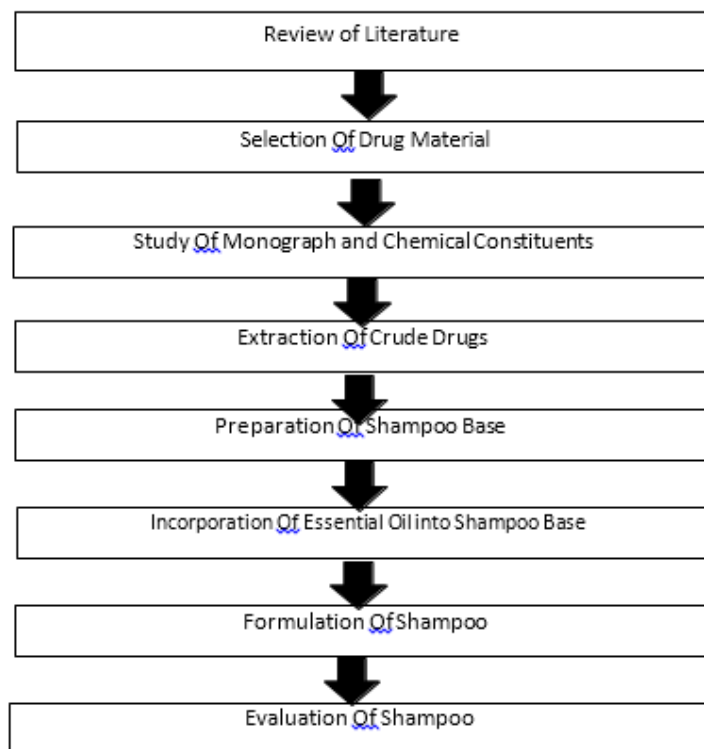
Review of Literature

Selection Of Drug Material

Study Of Monograph and Chemical Constituents

Extraction Of Crude Drugs

Preparation Of Shampoo Base

Incorporation Of Essential Oil into Shampoo Base

Formulation Of Shampoo

Evaluation Of Shampoo